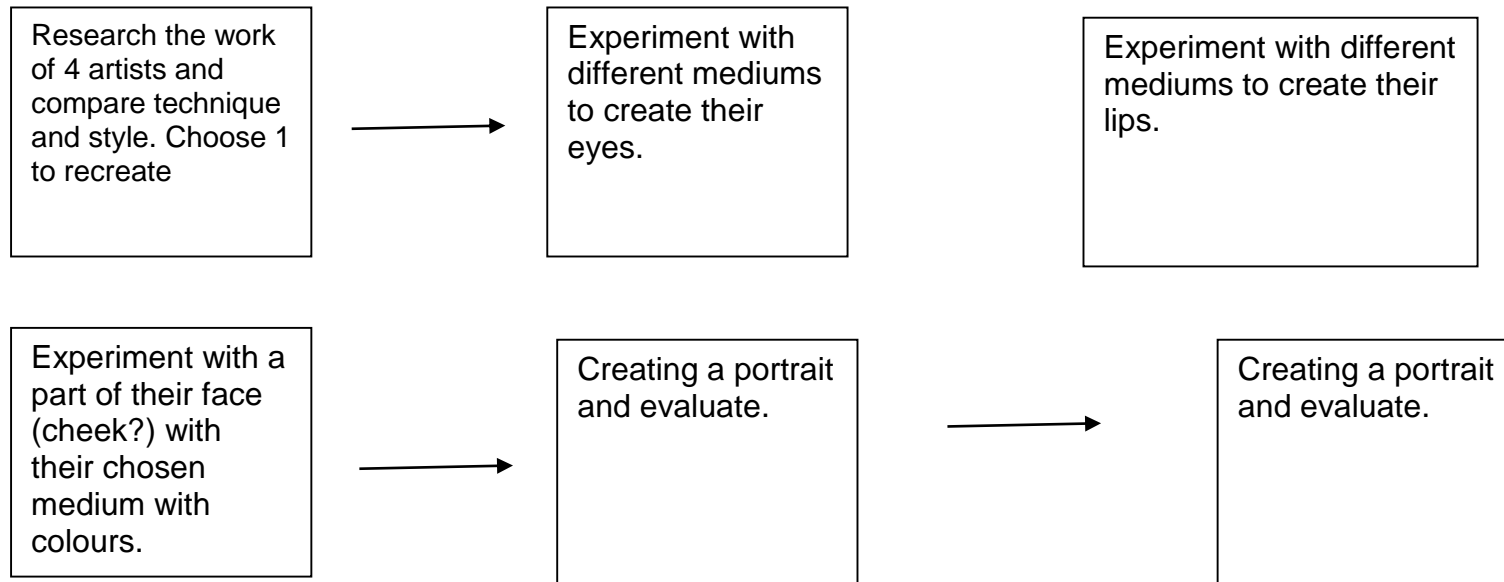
Research the work of 4 artists and compare technique and style. Choose 1 to recreate

Experiment with different mediums to create their eyes.

Experiment with different mediums to create their lips.

Experiment with a part of their face (cheek?) with their chosen medium with colours.

Creating a portrait and evaluate.

Creating a portrait and evaluate.